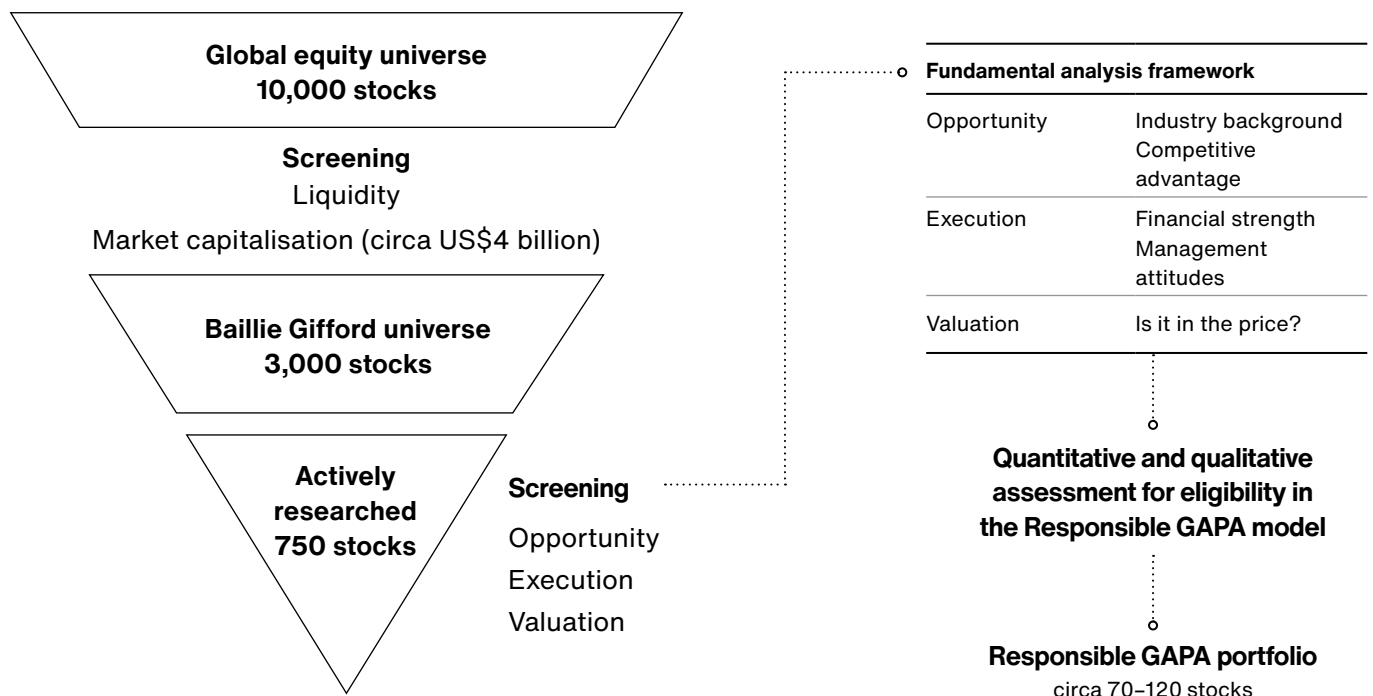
Global equity universe
10,000 stocks

Screening
Liquidity
Market capitalisation (circa US$4 billion)

Baillie Gifford universe
3,000 stocks

Actively researched
750 stocks

Screening
Opportunity
Execution
Valuation

| Fundamental analysis framework | |
|---|---|
| Opportunity | Industry background Competitive advantage |
| Execution | Financial strength Management attitudes |
| Valuation | Is it in the price? |

Quantitative and qualitative assessment for eligibility in the Responsible GAPA model

Responsible GAPA portfolio
circa 70–120 stocks